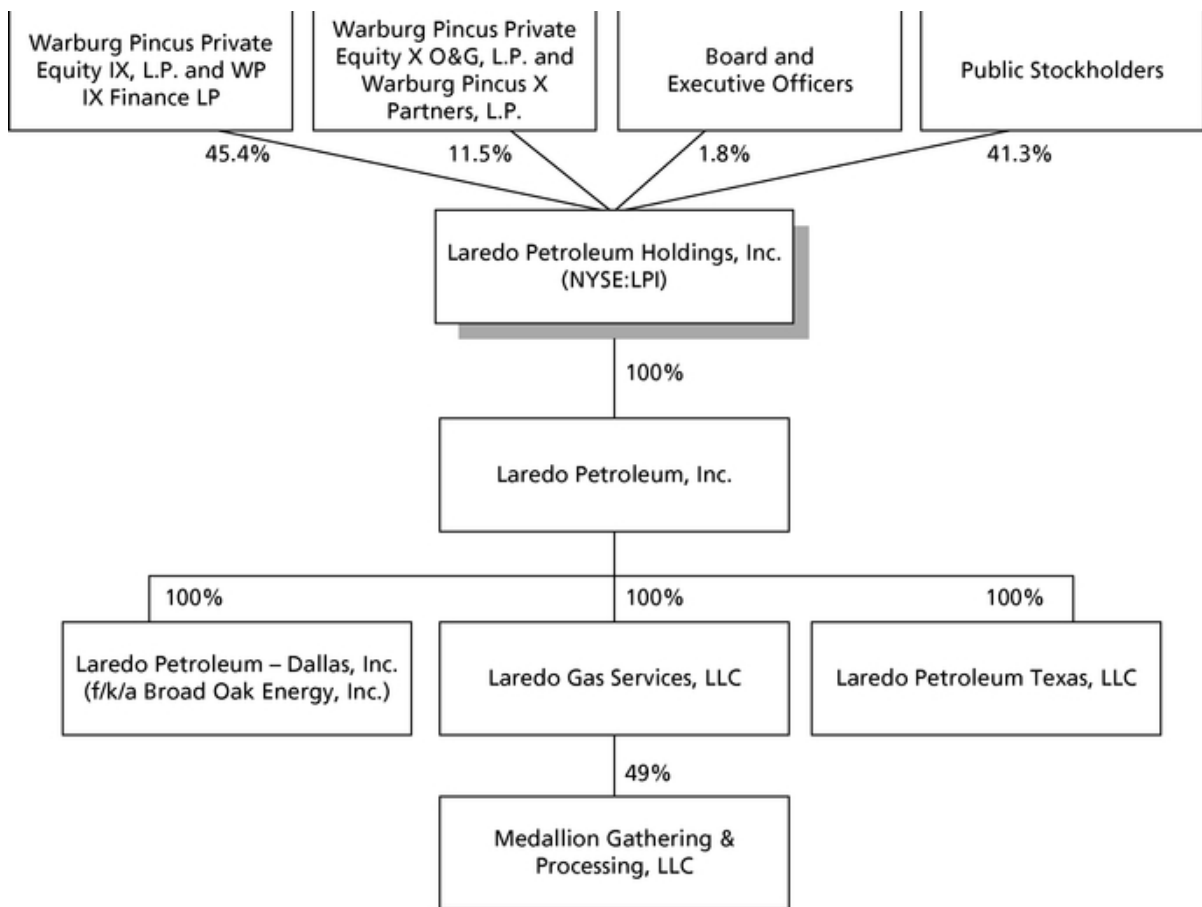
Warburg Pincus Private Equity IX, L.P. and WP IX Finance LP

Warburg Pincus Private Equity X O&G, L.P. and Warburg Pincus X Partners, L.P.

Board and Executive Officers

Public Stockholders

45.4%

11.5%

1.8%

41.3%

Laredo Petroleum Holdings, Inc. (NYSE:LPI)

100%

Laredo Petroleum, Inc.

100%

100%

100%

Laredo Petroleum – Dallas, Inc. (f/k/a Broad Oak Energy, Inc.)

Laredo Gas Services, LLC

Laredo Petroleum Texas, LLC

49%

Medallion Gathering & Processing, LLC